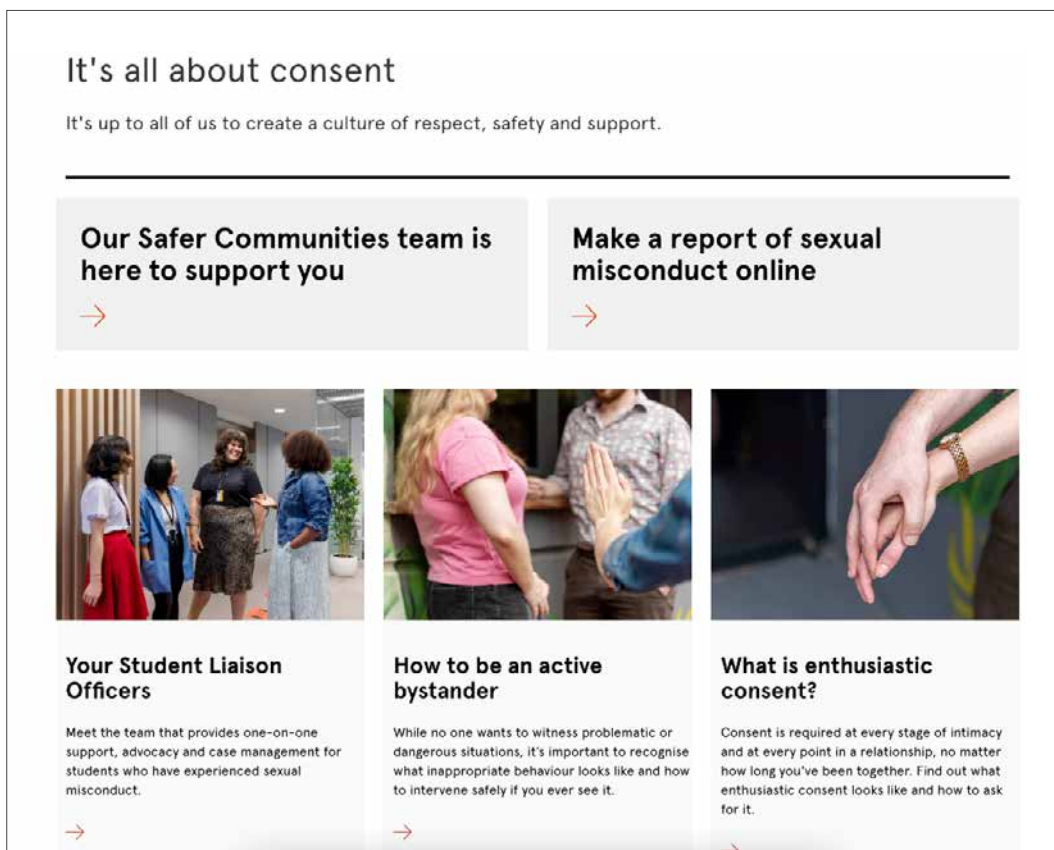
It's all about consent

It's up to all of us to create a culture of respect, safety and support.

Our Safer Communities team is here to support you

→

Make a report of sexual misconduct online

→

Your Student Liaison Officers

Meet the team that provides one-on-one support, advocacy and case management for students who have experienced sexual misconduct.

→

How to be an active bystander

While no one wants to witness problematic or dangerous situations, it's important to recognise what inappropriate behaviour looks like and how to intervene safely if you ever see it.

→

What is enthusiastic consent?

Consent is required at every stage of intimacy and at every point in a relationship, no matter how long you've been together. Find out what enthusiastic consent looks like and how to ask for it.

→